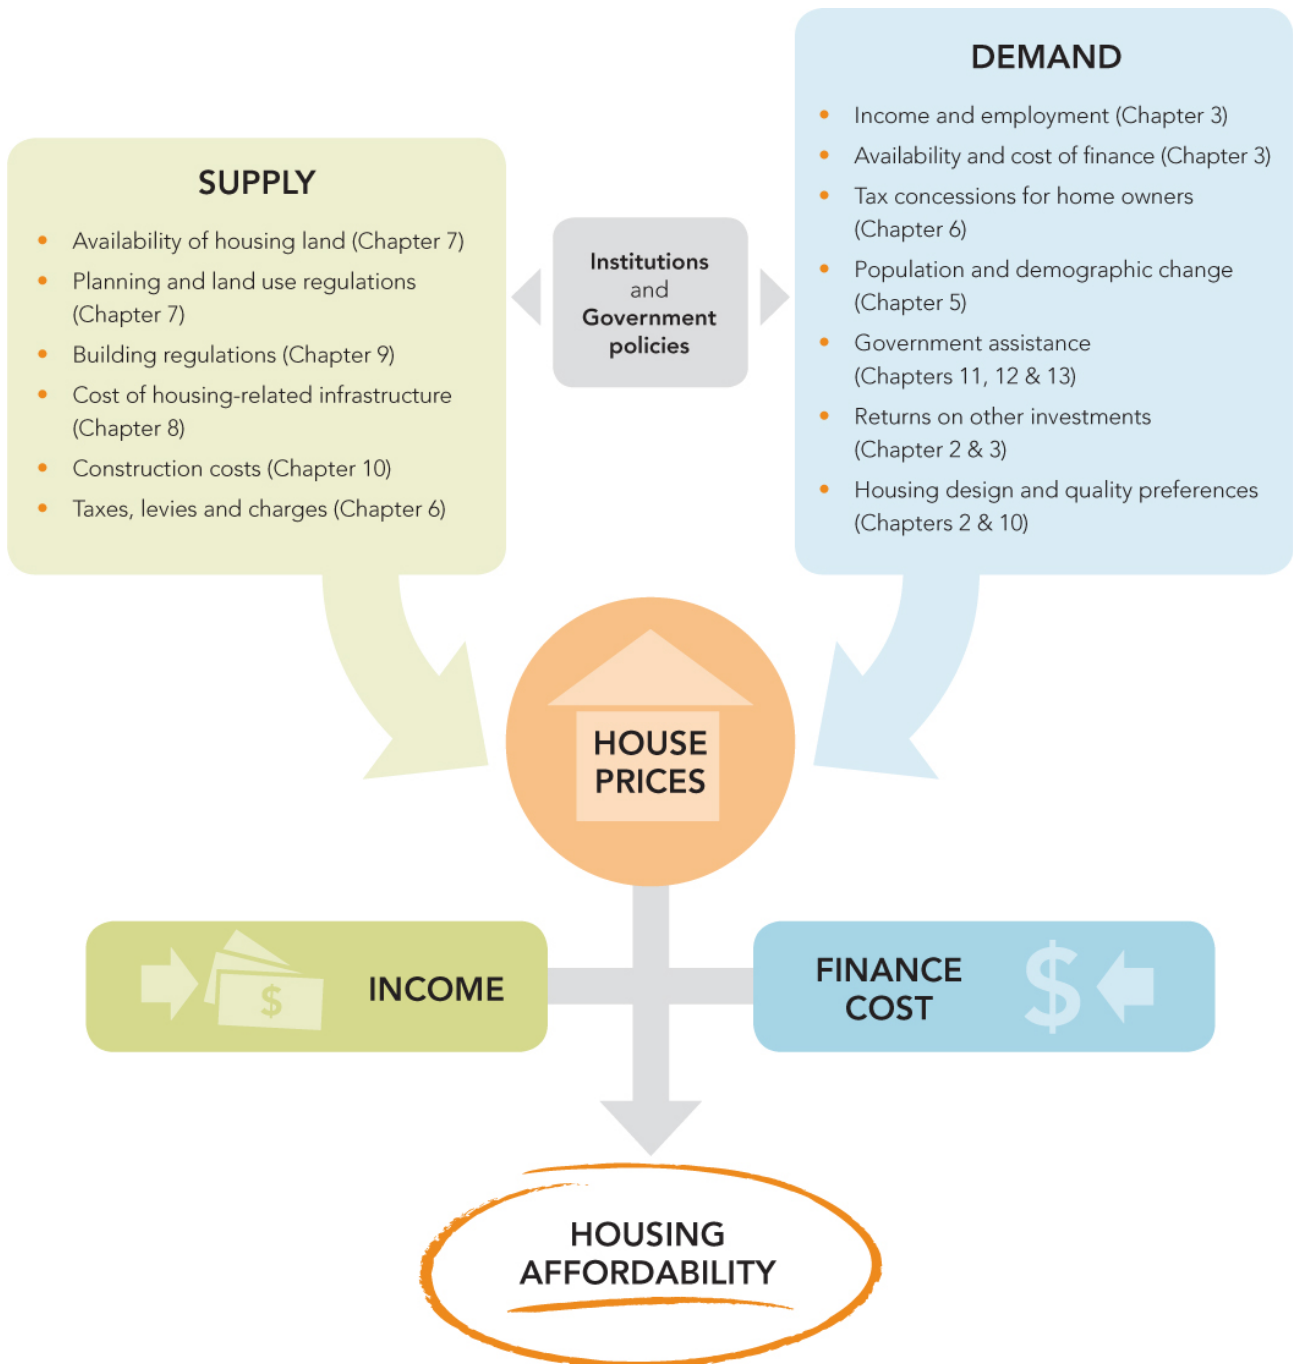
SUPPLY

- Availability of housing land (Chapter 7)
- Planning and land use regulations (Chapter 7)
- Building regulations (Chapter 9)
- Cost of housing-related infrastructure (Chapter 8)
- Construction costs (Chapter 10)
- Taxes, levies and charges (Chapter 6)

Institutions and Government policies

DEMAND

- Income and employment (Chapter 3)
- Availability and cost of finance (Chapter 3)
- Tax concessions for home owners (Chapter 6)
- Population and demographic change (Chapter 5)
- Government assistance (Chapters 11, 12 & 13)
- Returns on other investments (Chapter 2 & 3)
- Housing design and quality preferences (Chapters 2 & 10)

HOUSE PRICES

$ INCOME

FINANCE COST $

HOUSING AFFORDABILITY